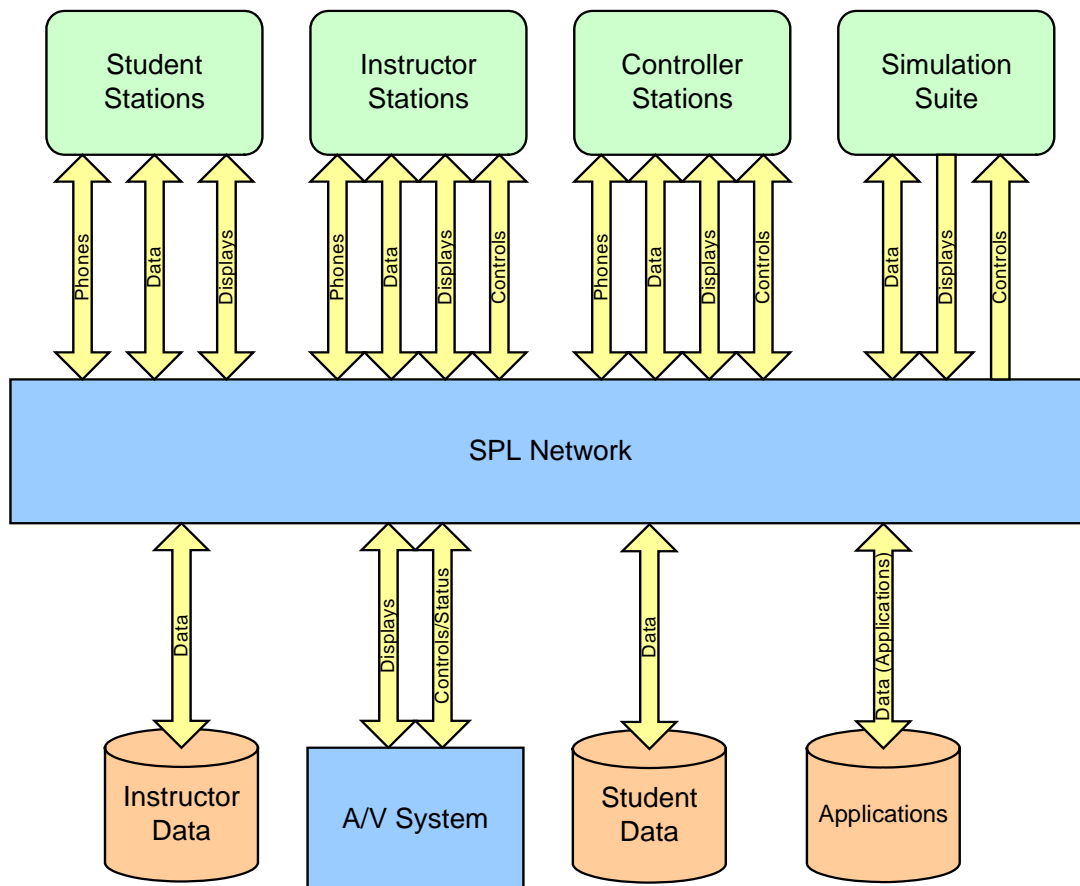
Student Stations

Instructor Stations

Controller Stations

Simulation Suite

Phones

Data

Displays

Phones

Data

Displays

Controls

Phones

Data

Displays

Controls

Data

Displays

Controls

SPL Network

Data

Displays

Controls/Status

Data

Data (Applications)

Instructor Data

A/V System

Student Data

Applications